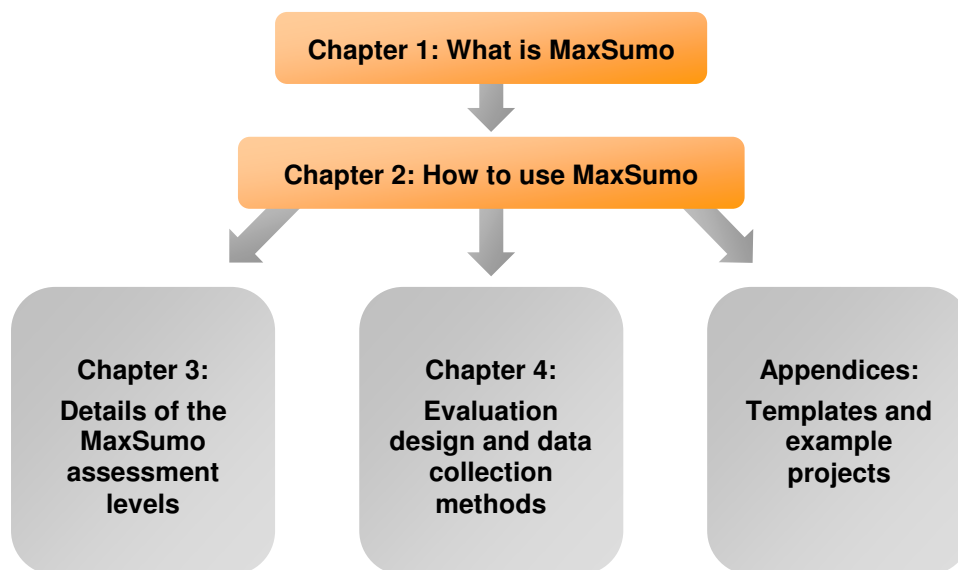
Chapter 1: What is MaxSumo

Chapter 2: How to use MaxSumo

Chapter 3:
Details of the MaxSumo assessment levels

Chapter 4:
Evaluation design and data collection methods

Appendices:
Templates and example projects